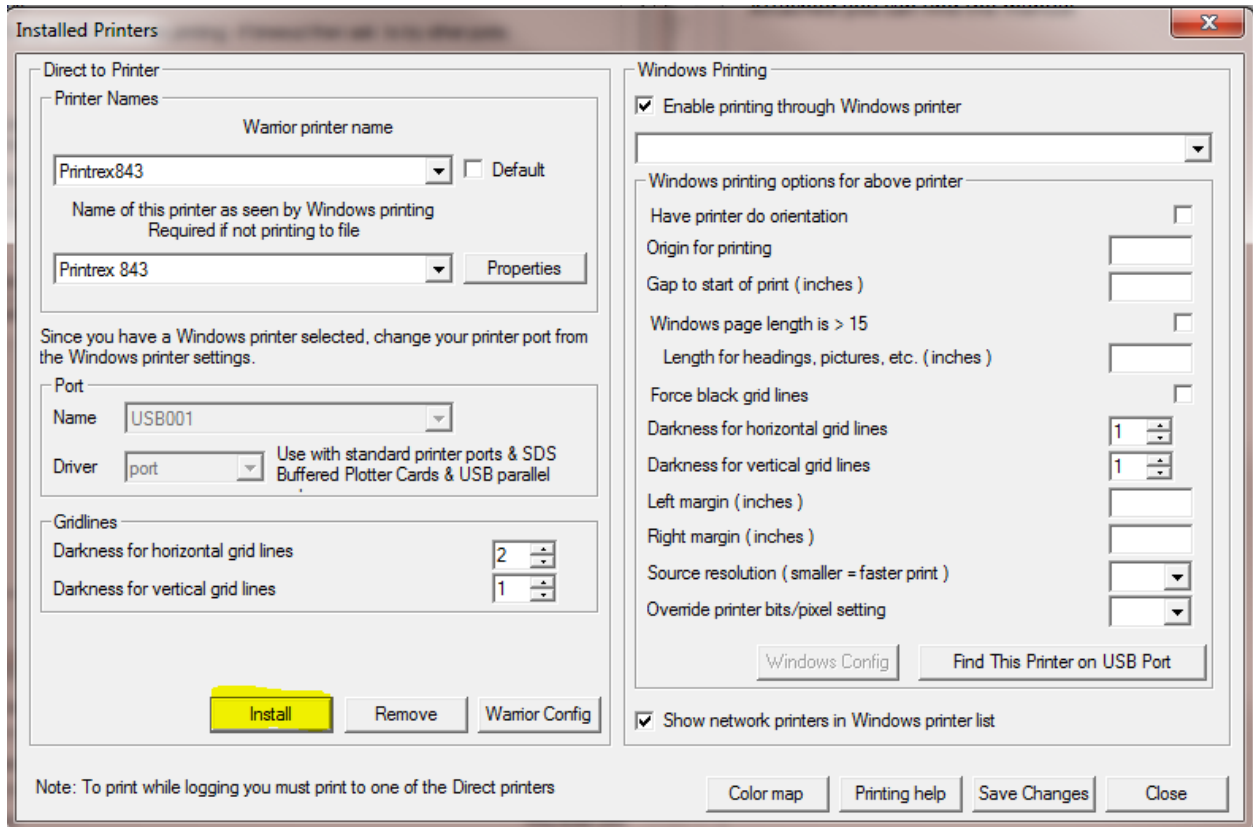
Installed Printers

Direct to Printer

Printer Names

Warrior printer name

Printrex843

Default

Name of this printer as seen by Windows printing
Required if not printing to file

Printrex 843

Properties

Since you have a Windows printer selected, change your printer port from the Windows printer settings.

Port

Name USB001

Driver port

Use with standard printer ports & SDS Buffered Plotter Cards & USB parallel

Gridlines

Darkness for horizontal grid lines 2

Darkness for vertical grid lines 1

Install

Remove

Warrior Config

Windows Printing

Enable printing through Windows printer

Windows printing options for above printer

Have printer do orientation

Origin for printing

Gap to start of print ( inches )

Windows page length is > 15

Length for headings, pictures, etc. ( inches )

Force black grid lines

Darkness for horizontal grid lines 1

Darkness for vertical grid lines 1

Left margin ( inches )

Right margin ( inches )

Source resolution ( smaller = faster print )

Override printer bits/pixel setting

Windows Config

Find This Printer on USB Port

Show network printers in Windows printer list

Note: To print while logging you must print to one of the Direct printers

Color map

Printing help

Save Changes

Close